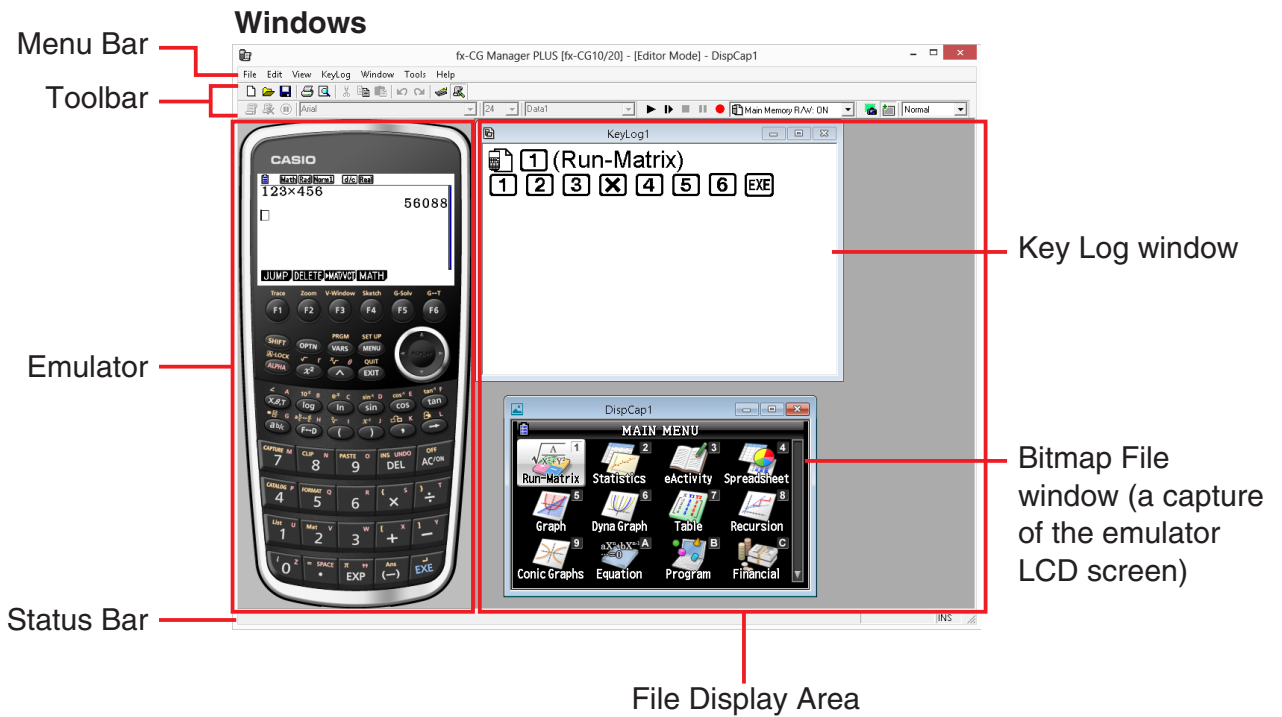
Windows

Menu Bar
Toolbar
Emulator
Status Bar

fx-CG Manager PLUS [fx-CG10/20] - [Editor Mode] - DispCap1

File Edit View KeyLog Window Tools Help

Arial 24 Data1 Main Memory R/W: ON Normal

KeyLog1
1 (Run-Matrix)
1 2 3 × 4 5 6 EXE

CASIO
Math Rad Norm1 d/c Real
123×456
56088
JUMP DELETE MAT/VCT MATH

Trace Zoom V-Window Sketch G-Solv G↔T
F1 F2 F3 F4 F5 F6
SHIFT OPTN VARS MENU
ALPHA $x^2$ ^ EXIT
X,θ,T log ln sin cos tan
a b/c F↔D ( ) , →
7 8 9 DEL AC/ON
4 5 6 × ÷
1 2 3 + −
0 . EXP (−) EXE

DispCap1
MAIN MENU
Run-Matrix Statistics eActivity Spreadsheet
Graph Dyna Graph Table Recursion
Conic Graphs Equation Program Financial

INS

Key Log window

Bitmap File window (a capture of the emulator LCD screen)

File Display Area